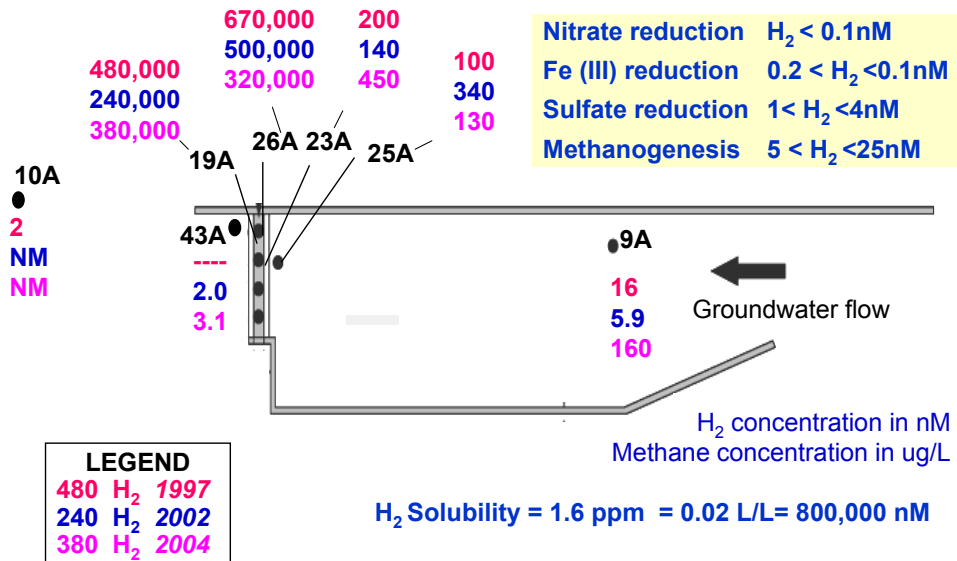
670,000
500,000
320,000

200
140
450

480,000
240,000
380,000

100
340
130

Nitrate reduction $H_2$ < 0.1nM
Fe (III) reduction 0.2 < $H_2$ <0.1nM
Sulfate reduction 1< $H_2$ <4nM
Methanogenesis 5 < $H_2$ <25nM

19A
26A 23A
25A

10A
2
NM
NM

43A
----
2.0
3.1

9A
16
5.9
160

Groundwater flow

$H_2$ concentration in nM
Methane concentration in ug/L

LEGEND
480 $H_2$ 1997
240 $H_2$ 2002
380 $H_2$ 2004

$H_2$ Solubility = 1.6 ppm = 0.02 L/L= 800,000 nM